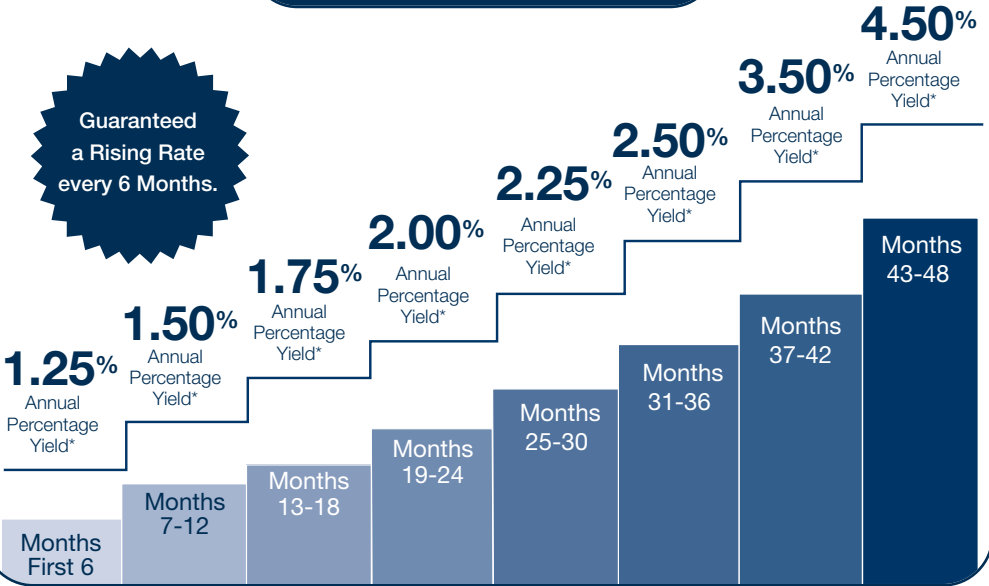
Guaranteed a Rising Rate every 6 Months.

1.25% Annual Percentage Yield*

1.50% Annual Percentage Yield*

1.75% Annual Percentage Yield*

2.00% Annual Percentage Yield*

2.25% Annual Percentage Yield*

2.50% Annual Percentage Yield*

3.50% Annual Percentage Yield*

4.50% Annual Percentage Yield*

Months First 6

Months 7-12

Months 13-18

Months 19-24

Months 25-30

Months 31-36

Months 37-42

Months 43-48